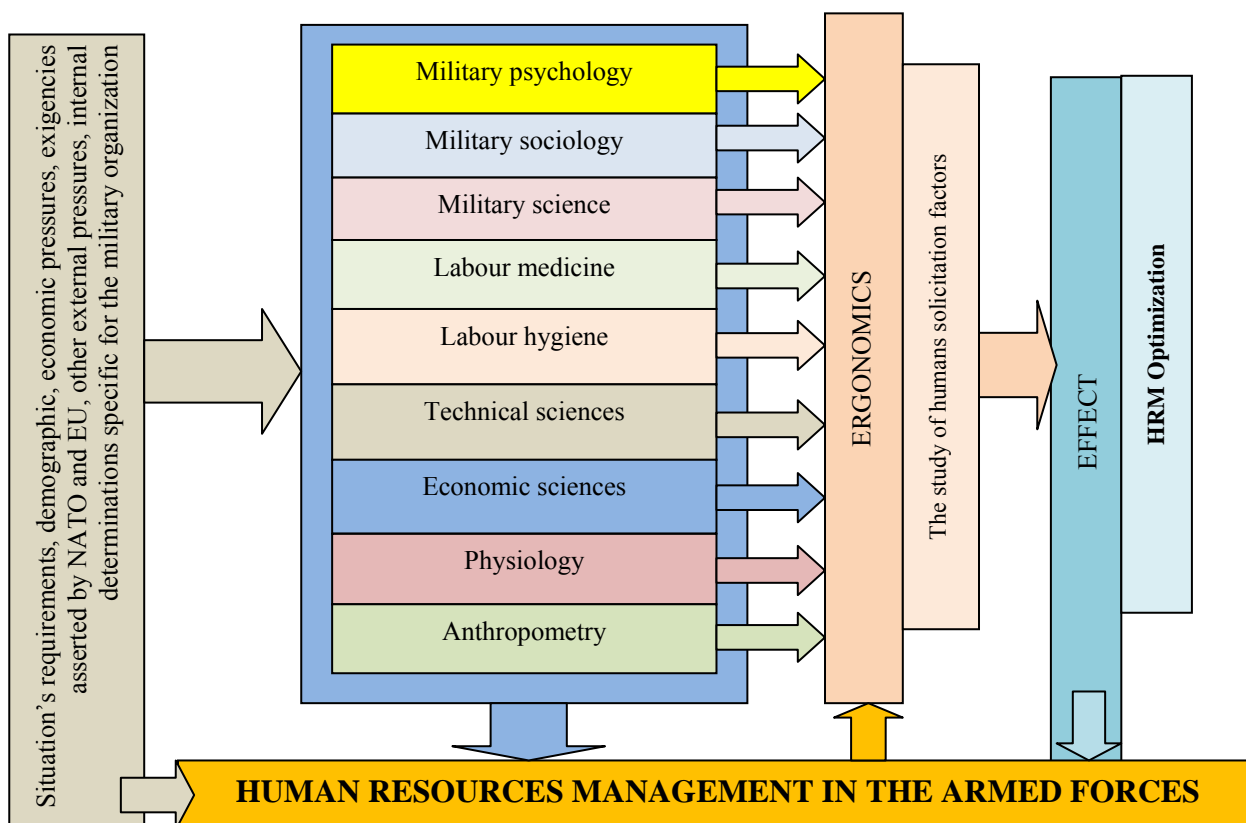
Situation's requirements, demographic, economic pressures, exigencies asserted by NATO and EU, other external pressures, internal determinations specific for the military organization

Military psychology

Military sociology

Military science

Labour medicine

Labour hygiene

Technical sciences

Economic sciences

Physiology

Anthropometry

ERGONOMICS

The study of humans solicitation factors

EFFECT

HRM Optimization

HUMAN RESOURCES MANAGEMENT IN THE ARMED FORCES